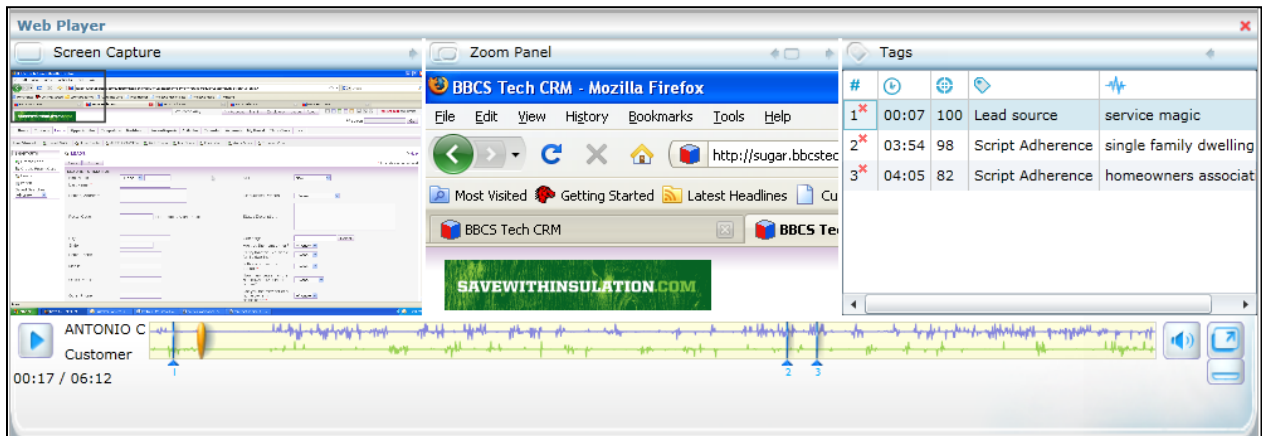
Web Player

Screen Capture

Zoom Panel

BBCS Tech CRM - Mozilla Firefox

File Edit View History Bookmarks Tools Help

http://sugar.bbcstec

Most Visited Getting Started Latest Headlines Cu

BBCS Tech CRM

BBCS Tec

SAVEWITHINSULATION.COM

Tags

| # | | | | |
|---|---|---|---|---|
| 1 | 00:07 | 100 | Lead source | service magic |
| 2 | 03:54 | 98 | Script Adherence | single family dwelling |
| 3 | 04:05 | 82 | Script Adherence | homeowners associat |

ANTONIO C

Customer

00:17 / 06:12

1 2 3